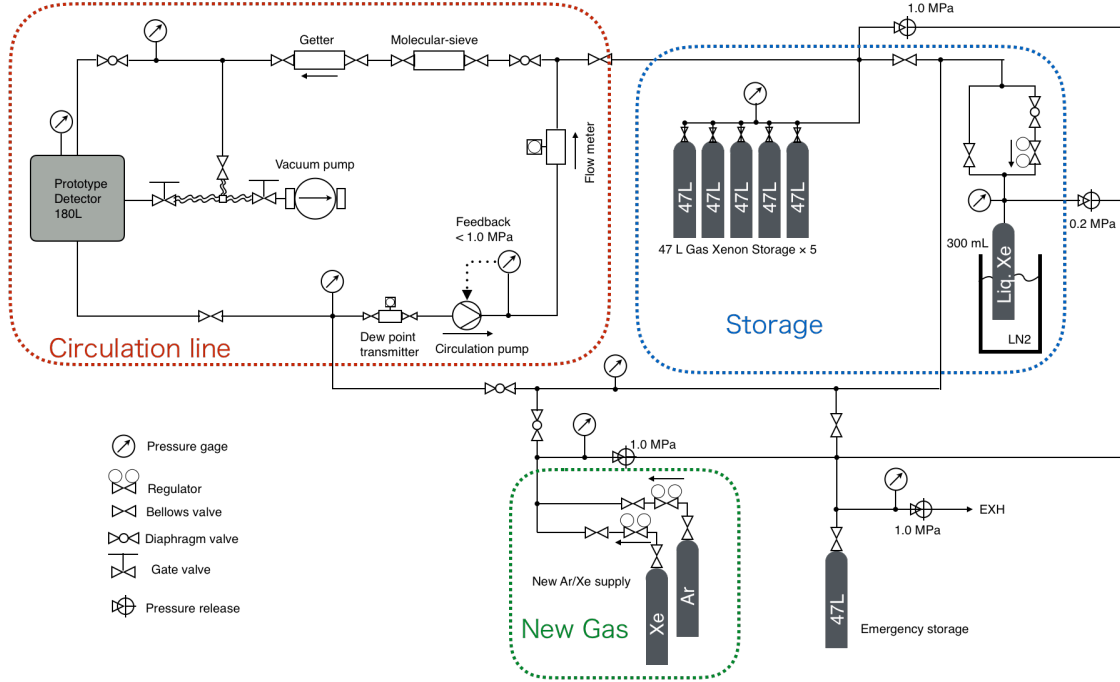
1.0 MPa

Getter

Molecular-sieve

Prototype Detector 180L

Vacuum pump

Flow meter

47L 47L 47L 47L 47L

47 L Gas Xenon Storage × 5

300 mL

Liq. Xe

0.2 MPa

LN2

Feedback < 1.0 MPa

Dew point transmitter

Circulation pump

Circulation line

Storage

Pressure gage

Regulator

Bellows valve

Diaphragm valve

Gate valve

Pressure release

1.0 MPa

New Ar/Xe supply

Xe

Ar

New Gas

1.0 MPa

EXH

47L

Emergency storage